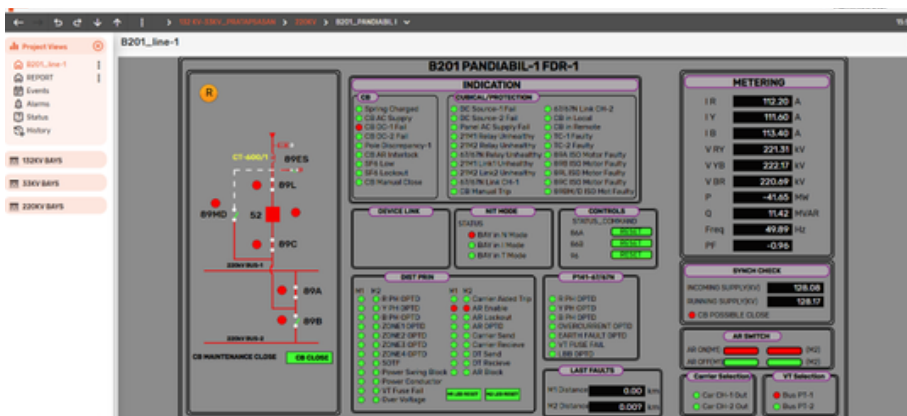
132 KV-EMV_PRATAPNAGAR > 220KV > B201_PANDIABIL-I

Project Views
B201_line-1
REPORT
Events
Alarms
Status
History

132KV BAYS
33KV BAYS
220KV BAYS

B201_line-1

B201 PANDIABIL-1 FDR-1

R

CT-600/1
89ES
89L
89MD
52
89C
220kV BUS-1
89A
89B
220kV BUS-2
CB MAINTENANCE CLOSE
CB CLOSE

INDICATION
CB
Spring Charged
CB AC Supply
CB DC-1 Fail
CB DC-2 Fail
Pole Discrepancy-1
CB AIR Interlock
SF6 Low
SF6 Lockout
CB Manual Close

CUBICAL/PROTECTION
DC Source-1 Fail
DC Source-2 Fail
Panel AC Supply Fail
21M1 Relay Unhealthy
21M2 Relay Unhealthy
67/67N Relay Unhealthy
21M1 Link1 Unhealthy
21M2 Link2 Unhealthy
67/67N Link CH-1
CB Manual Trip
67/67N Link CH-2
CB in Local
CB in Remote
TC-1 Faulty
TC-2 Faulty
89A ISO Motor Faulty
89B ISO Motor Faulty
89L ISO Motor Faulty
89C ISO Motor Faulty
89ES/E ISO Mot Faulty

DEVICE LINK

M/T MODE
STATUS
BAY in N Mode
BAY in I Mode
BAY in T Mode

CONTROLS
STATUS_COMMAND
84A
86B
86

DIST PRIN
M1 M2
R-PH OPTD
Y-PH OPTD
B-PH OPTD
ZONE1 OPTD
ZONE2 OPTD
ZONE3 OPTD
ZONE4 OPTD
SOTF
Power Swing Block
Power Conductor
VT Fuse Fail
Over Voltage
M1 M2
Carrier Aided Trip
AR Enable
AR Lockout
AR OPTD
Carrier Send
Carrier Receive
DT Send
DT Recieve
AR Block

P141-67/67N
R-PH OPTD
Y-PH OPTD
B-PH OPTD
OVERCURRENT OPTD
EARTH FAULT OPTD
VT FUSE FAIL
LBB OPTD

LAST FAULTS
M1 Distance 0.00 km
M2 Distance 0.007 km

METERING
I R 112.20 A
I Y 111.60 A
I B 113.40 A
V RY 221.31 kV
V YB 222.17 kV
V BR 220.69 kV
P -41.65 MW
Q 11.42 MVAR
Freq 49.89 Hz
PF -0.96

SYNCH CHECK
INCOMING SUPPLY(KV) 128.08
RUNNING SUPPLY(KV) 128.17
CB POSSIBLE CLOSE

AR SWITCH
AR ON(M1) (M2)
AR OFF(M1) (M2)

Carrier Selection
Car CH-1 Out
Car CH-2 Out

VT Selection
Bus PT-1
Bus PT-2